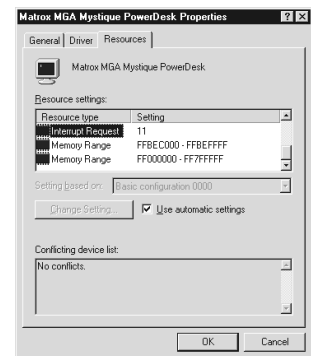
Matrox MGA Mystique PowerDesk Properties ? X

General | Driver | Resources

Matrox MGA Mystique PowerDesk

Resource settings:

| Resource type | Setting |
|---|---|
| Interrupt Request | 11 |
| Memory Range | FFBEC000 - FFBEFFFF |
| Memory Range | FF000000 - FF7FFFFF |

Setting based on: Basic configuration 0000

Change Setting...

Use automatic settings

Conflicting device list:

No conflicts.

OK Cancel